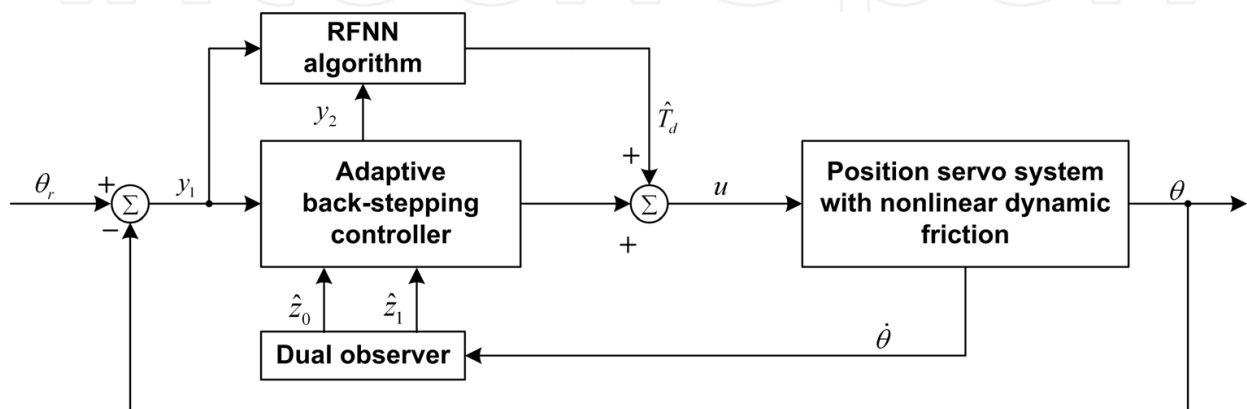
RFNN algorithm

$y_2$

$\hat{T}_d$

$+$

$\theta_r$ $+$ $\Sigma$ $-$ $y_1$

Adaptive back-stepping controller

$\Sigma$ $+$

$u$

Position servo system with nonlinear dynamic friction

$\theta$

$\hat{z}_0$ $\hat{z}_1$

Dual observer

$\dot{\theta}$